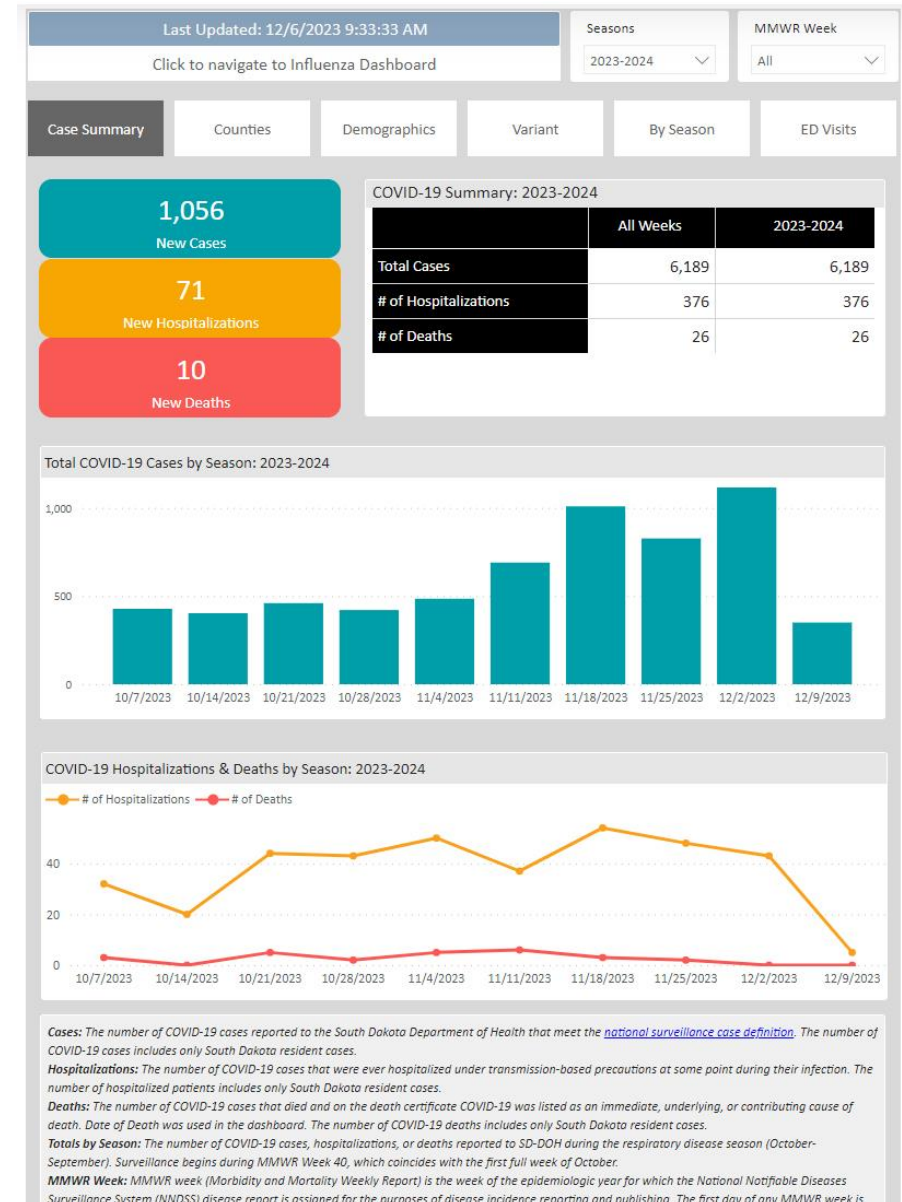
Last Updated: 12/6/2023 9:33:33 AM

Click to navigate to Influenza Dashboard

Seasons
2023-2024

MMWR Week
All

Case Summary | Counties | Demographics | Variant | By Season | ED Visits

1,056
New Cases

71
New Hospitalizations

10
New Deaths

COVID-19 Summary: 2023-2024

| | All Weeks | 2023-2024 |
|---|---|---|
| Total Cases | 6,189 | 6,189 |
| # of Hospitalizations | 376 | 376 |
| # of Deaths | 26 | 26 |

Total COVID-19 Cases by Season: 2023-2024

1,000
500
0

10/7/2023 10/14/2023 10/21/2023 10/28/2023 11/4/2023 11/11/2023 11/18/2023 11/25/2023 12/2/2023 12/9/2023

COVID-19 Hospitalizations & Deaths by Season: 2023-2024

# of Hospitalizations # of Deaths

40
20
0

10/7/2023 10/14/2023 10/21/2023 10/28/2023 11/4/2023 11/11/2023 11/18/2023 11/25/2023 12/2/2023 12/9/2023

Cases: The number of COVID-19 cases reported to the South Dakota Department of Health that meet the national surveillance case definition. The number of COVID-19 cases includes only South Dakota resident cases.
Hospitalizations: The number of COVID-19 cases that were ever hospitalized under transmission-based precautions at some point during their infection. The number of hospitalized patients includes only South Dakota resident cases.
Deaths: The number of COVID-19 cases that died and on the death certificate COVID-19 was listed as an immediate, underlying, or contributing cause of death. Date of Death was used in the dashboard. The number of COVID-19 deaths includes only South Dakota resident cases.
Totals by Season: The number of COVID-19 cases, hospitalizations, or deaths reported to SD-DOH during the respiratory disease season (October-September). Surveillance begins during MMWR Week 40, which coincides with the first full week of October.
MMWR Week: MMWR week (Morbidity and Mortality Weekly Report) is the week of the epidemiologic year for which the National Notifiable Diseases Surveillance System (NNDSS) disease report is assigned for the purposes of disease incidence reporting and publishing. The first day of any MMWR week is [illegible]